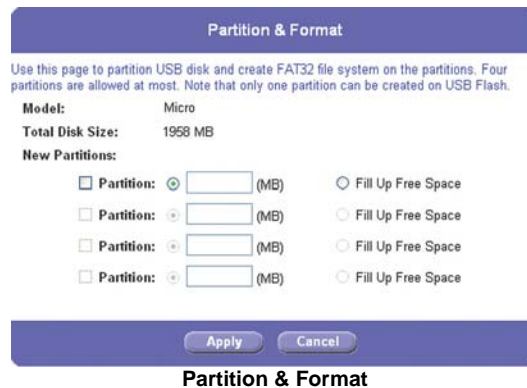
Partition & Format

Use this page to partition USB disk and create FAT32 file system on the partitions. Four partitions are allowed at most. Note that only one partition can be created on USB Flash.

Model: Micro

Total Disk Size: 1958 MB

New Partitions:

Partition: (MB) Fill Up Free Space

Partition: (MB) Fill Up Free Space

Partition: (MB) Fill Up Free Space

Partition: (MB) Fill Up Free Space

Apply Cancel

Partition & Format